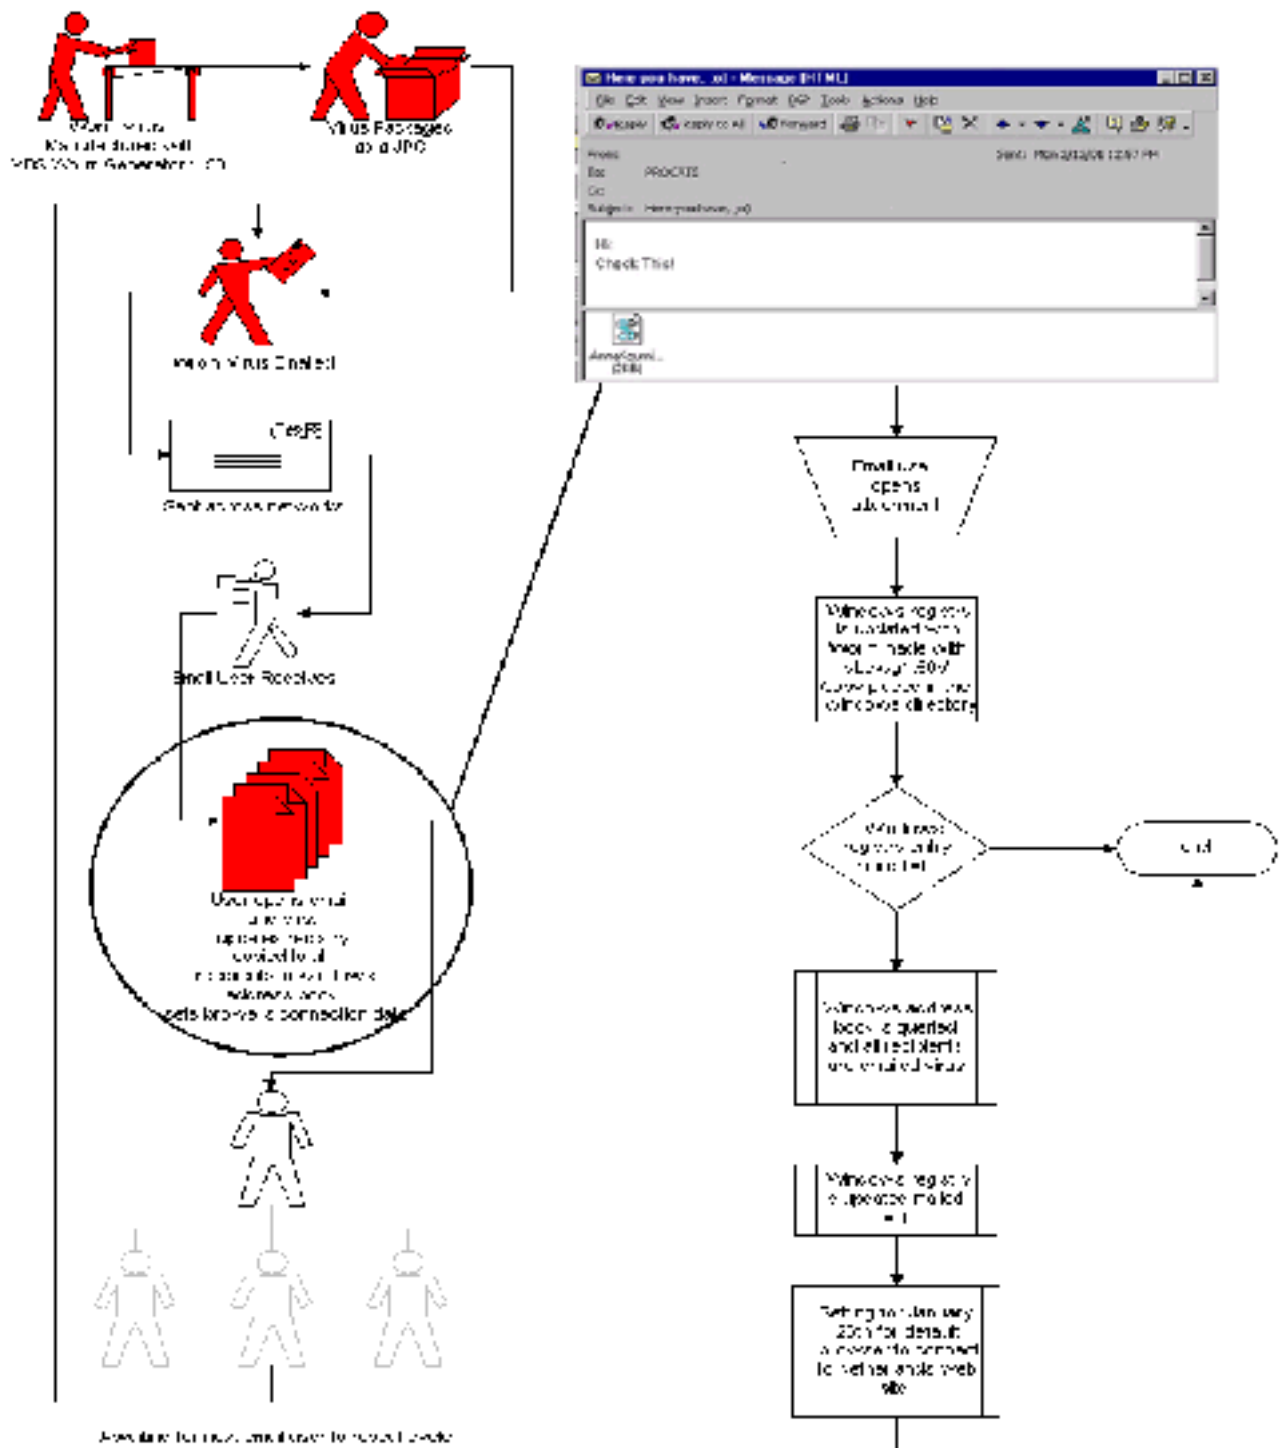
Worm Virus Manufactured with VBS Worm Generator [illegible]

Virus Packaged as a JPG

Worm Virus Emailed

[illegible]

Sent across network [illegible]

Email User Receives

User opens email and virus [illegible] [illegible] sets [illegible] connection date

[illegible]

Here you have, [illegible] - Message (HTML)

File Edit View Insert Format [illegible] Tools Actions Help

Reply Reply to All Forward

From:

To: PROCKTS

Cc:

Subject: Here you have, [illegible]

Sent: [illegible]

Hi:
Check This!

AnnaKourni... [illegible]

Email user opens attachment

Windows registry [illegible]

Win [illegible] registry entry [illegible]

End

Windows address book is queried and all recipients are emailed virus

Windows registry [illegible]

Setting for January 26th for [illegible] to connect to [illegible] web site